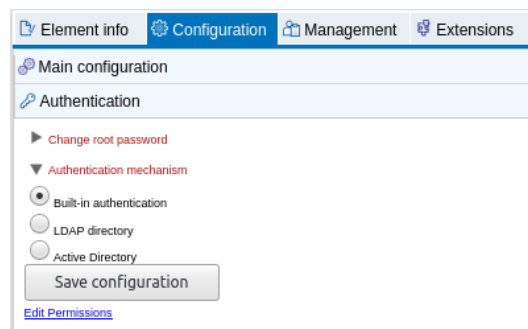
Element info
Configuration
Management
Extensions
Main configuration
Authentication
Change root password
Authentication mechanism
Built-in authentication
LDAP directory
Active Directory
Save configuration
Edit Permissions